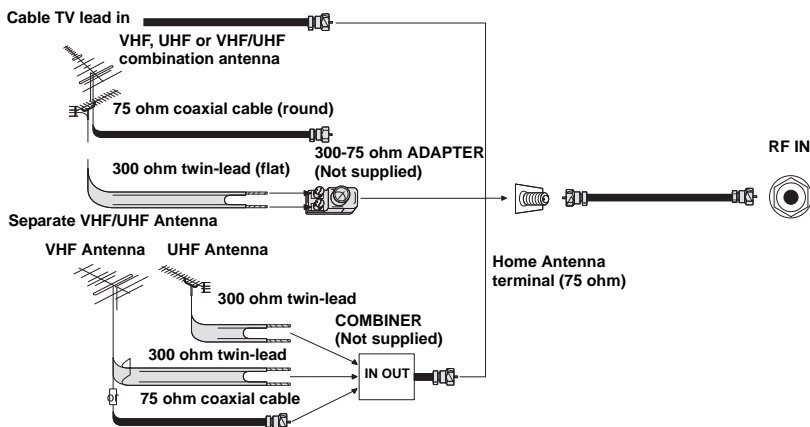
Cable TV lead in

VHF, UHF or VHF/UHF combination antenna

75 ohm coaxial cable (round)

300 ohm twin-lead (flat)

300-75 ohm ADAPTER (Not supplied)

RF IN

Separate VHF/UHF Antenna

VHF Antenna

UHF Antenna

Home Antenna terminal (75 ohm)

300 ohm twin-lead

COMBINER (Not supplied)

300 ohm twin-lead

IN OUT

or

75 ohm coaxial cable